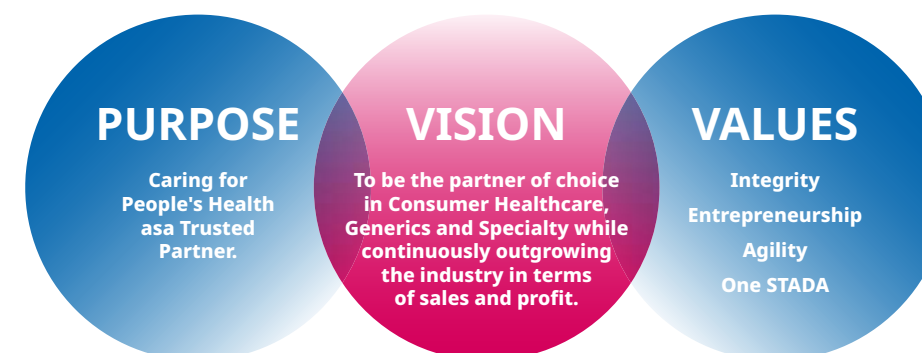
PURPOSE

Caring for People's Health asa Trusted Partner.

VISION

To be the partner of choice in Consumer Healthcare, Generics and Specialty while continuously outgrowing the industry in terms of sales and profit.

VALUES

Integrity

Entrepreneurship

Agility

One STADA